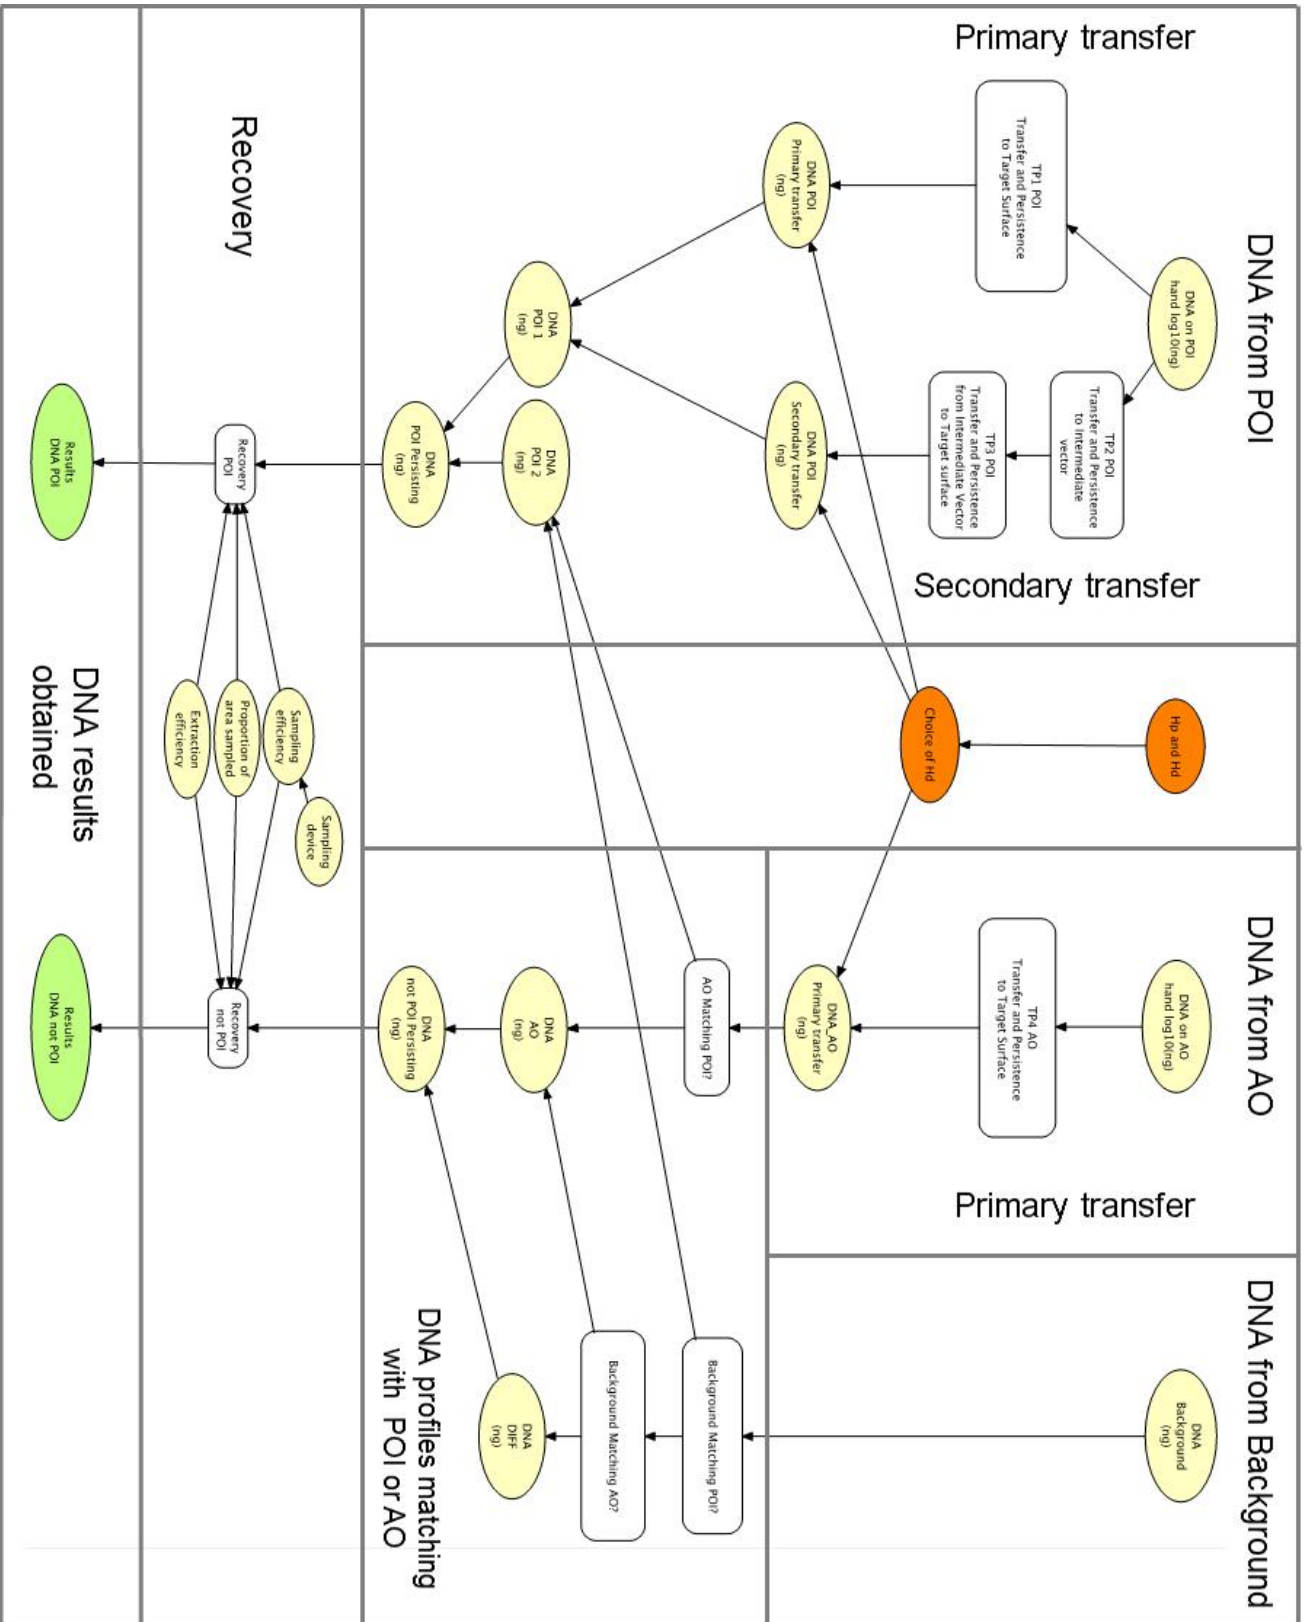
DNA from POI

Primary transfer

DNA on POI hand log10(ng)

TP1 POI Transfer and Persistence to Target Surface

DNA POI Primary transfer (ng)

TP2 POI Transfer and Persistence to Intermediate vector

TP3 POI Transfer and Persistence from Intermediate Vector to Target surface

DNA POI Secondary transfer (ng)

DNA POI 1 (ng)

DNA POI 2 (ng)

DNA POI Persisting (ng)

Secondary transfer

Hp and Hd

Choice of Hd

DNA from AO

DNA on AO hand log10(ng)

TP4 AO Transfer and Persistence to Target Surface

DNA_AO Primary transfer (ng)

AO Matching POI?

DNA AO (ng)

DNA not POI Persisting (ng)

Primary transfer

DNA from Background

DNA Background (ng)

Background Matching POI?

Background Matching AO?

DNA DIFF (ng)

DNA profiles matching with POI or AO

Recovery

Recovery POI

Sampling efficiency

Proportion of area sampled

Extraction efficiency

Sampling device

Recovery not POI

DNA results obtained

Results DNA POI

Results DNA not POI